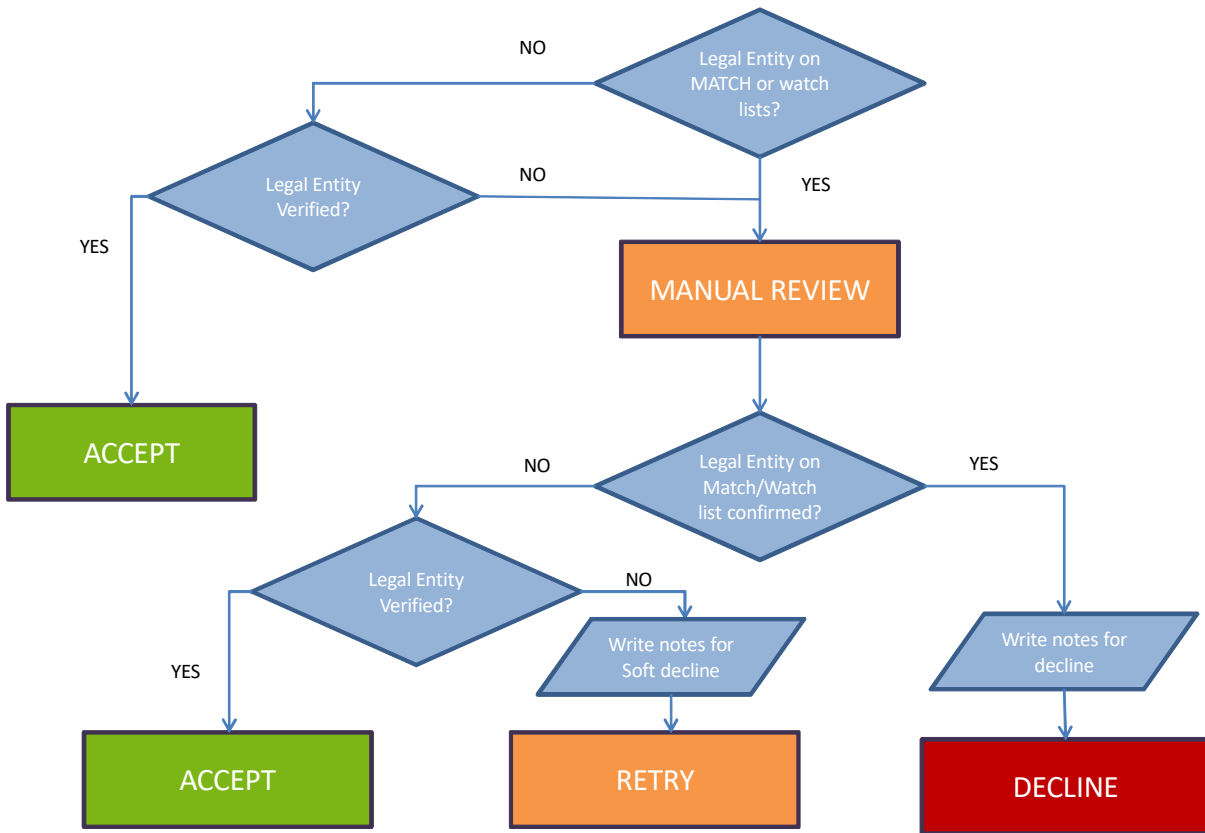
Legal Entity on MATCH or watch lists?

NO

YES

Legal Entity Verified?

NO

YES

MANUAL REVIEW

ACCEPT

Legal Entity on Match/Watch list confirmed?

NO

YES

Legal Entity Verified?

NO

YES

Write notes for Soft decline

Write notes for decline

ACCEPT

RETRY

DECLINE